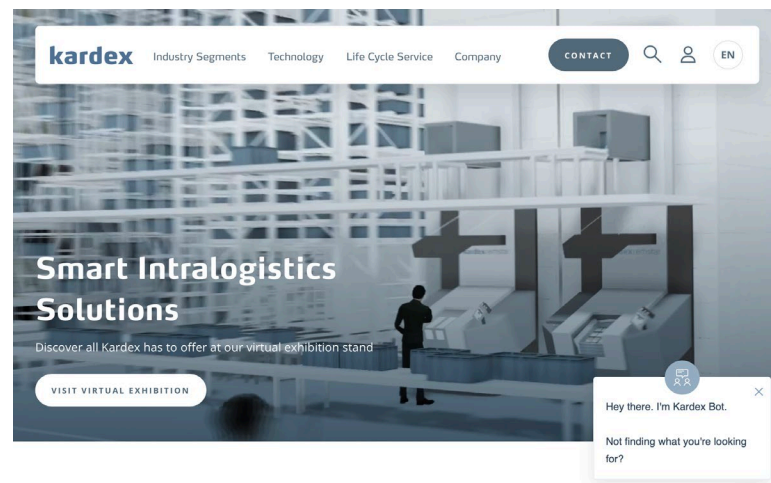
kardex Industry Segments Technology Life Cycle Service Company CONTACT EN

Smart Intralogistics Solutions

Discover all Kardex has to offer at our virtual exhibition stand

VISIT VIRTUAL EXHIBITION

Hey there. I'm Kardex Bot.

Not finding what you're looking for?